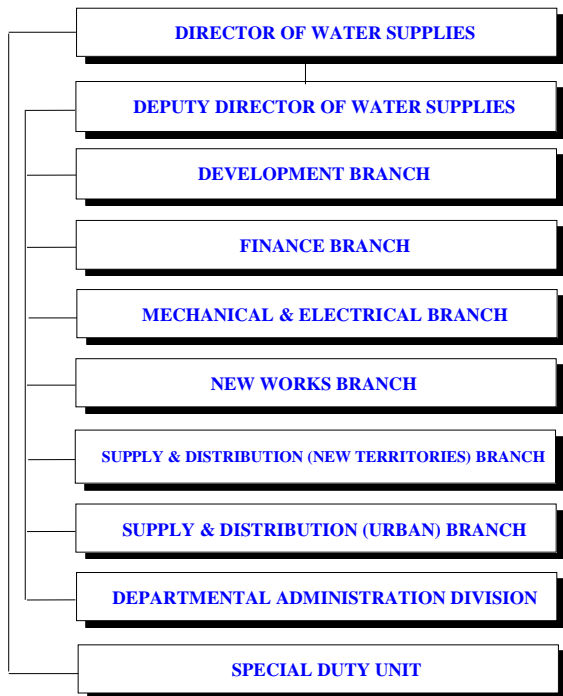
DIRECTOR OF WATER SUPPLIES

DEPUTY DIRECTOR OF WATER SUPPLIES

DEVELOPMENT BRANCH

FINANCE BRANCH

MECHANICAL & ELECTRICAL BRANCH

NEW WORKS BRANCH

SUPPLY & DISTRIBUTION (NEW TERRITORIES) BRANCH

SUPPLY & DISTRIBUTION (URBAN) BRANCH

DEPARTMENTAL ADMINISTRATION DIVISION

SPECIAL DUTY UNIT